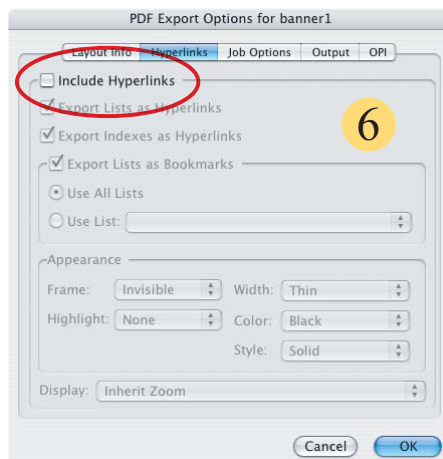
PDF Export Options for banner1

Layout Info | Hyperlinks | Job Options | Output | OPI

Include Hyperlinks

Export Lists as Hyperlinks

Export Indexes as Hyperlinks

6

Export Lists as Bookmarks

Use All Lists

Use List:

Appearance

Frame: Invisible

Width: Thin

Highlight: None

Color: Black

Style: Solid

Display: Inherit Zoom

Cancel

OK